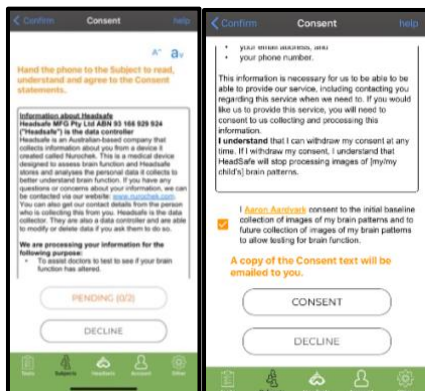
< Confirm Consent help

A⁺ a̶

Hand the phone to the Subject to read, understand and agree to the Consent statements.

Information about Headsafe
Headsafe MFG Pty Ltd ABN 93 166 529 924 ("Headsafe") is the data controller
Headsafe is an Australian-based company that collects information about you from a device it created called Nurochek. This is a medical device designed to assess brain function and Headsafe stores and analyses the personal data it collects to better understand brain function. If you have any questions or concerns about your information, we can be contacted via our website: www.nurochek.com. You can also get our contact details from the person who is collecting this from you. Headsafe is the data collector. They are also a data controller and are able to modify or delete data if you ask them to do so.

We are processing your information for the following purpose:
• To assist doctors to test to see if your brain function has altered.

PENDING (0/2)

DECLINE

Tests Subjects Headsets Account Setup

< Confirm Consent help

• your email address, and
• your phone number.

This information is necessary for us to be able to be able to provide our service, including contacting you regarding this service when we need to. If you would like us to provide this service, you will need to consent to us collecting and processing this information.
I understand that I can withdraw my consent at any time. If I withdraw my consent, I understand that HeadSafe will stop processing images of [my/my child's] brain patterns.

I Aaron Aardvark consent to the initial baseline collection of images of my brain patterns and to future collection of images of my brain patterns to allow testing for brain function.

A copy of the Consent text will be emailed to you.

CONSENT

DECLINE